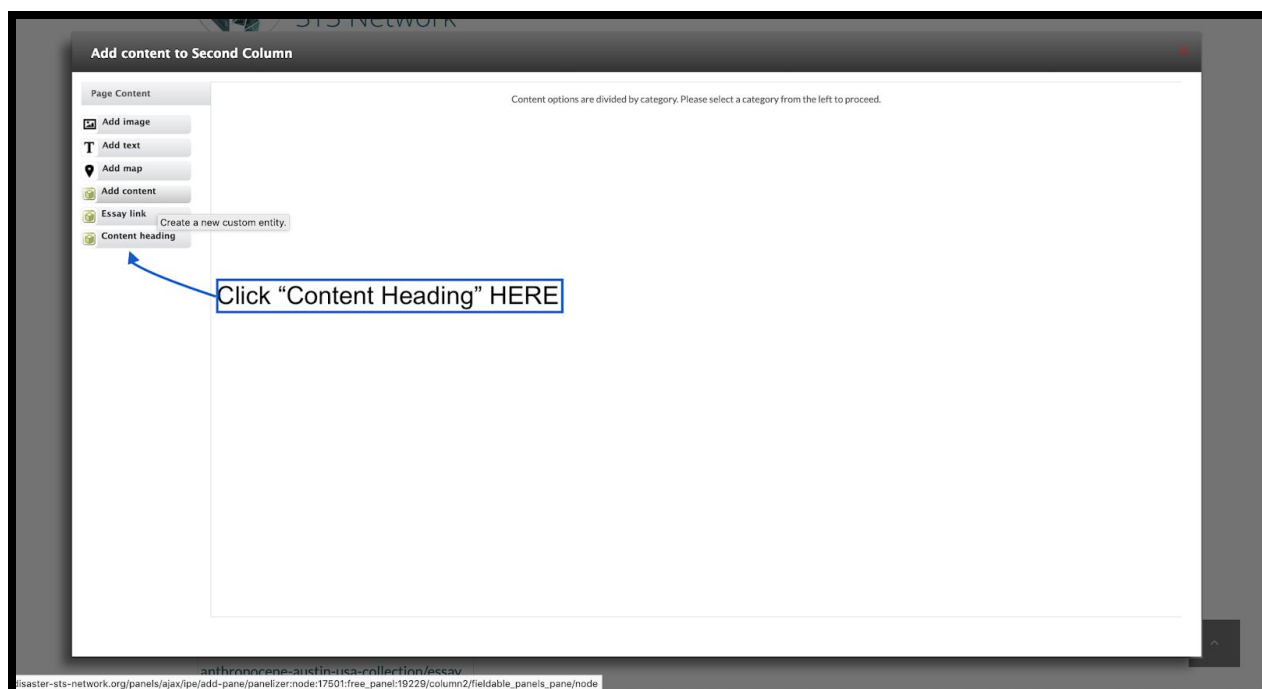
STS Network

Add content to Second Column

Page Content

Add image

Add text

Add map

Add content

Essay link

Create a new custom entity.

Content heading

Content options are divided by category. Please select a category from the left to proceed.

Click "Content Heading" HERE

anthropocene-austin-usa-collection/essay

disaster-sts-network.org/panels/ajax/ipe/add-pane/panelizer:node:17501:free_panel:19229/column2/fieldable_panels_pane/node